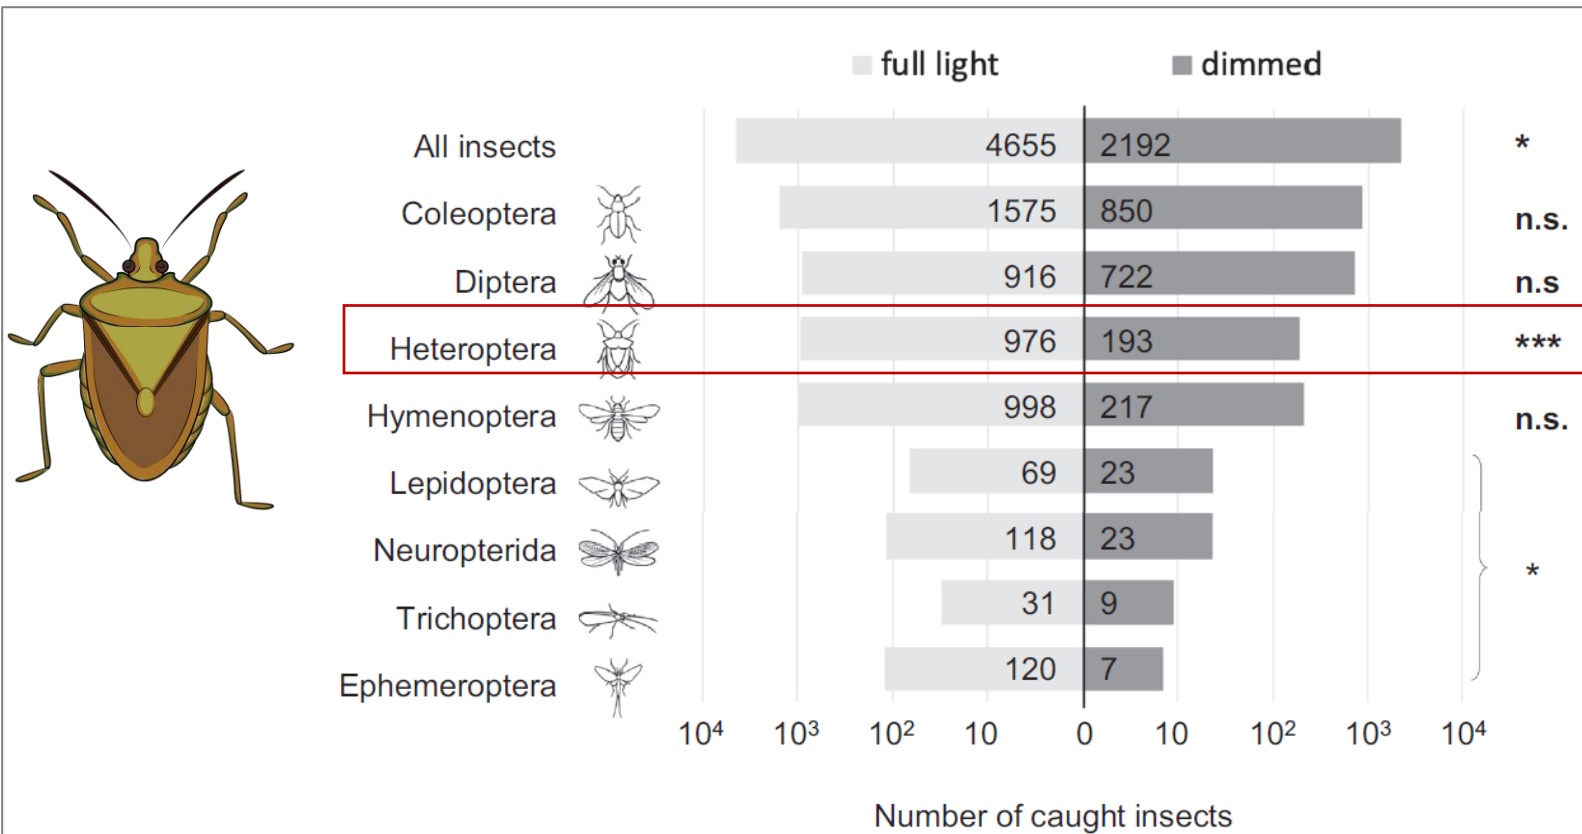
full light dimmed

| | full light | dimmed | |
|---|---|---|---|
| All insects | 4655 | 2192 | * |
| Coleoptera | 1575 | 850 | n.s. |
| Diptera | 916 | 722 | n.s |
| Heteroptera | 976 | 193 | *** |
| Hymenoptera | 998 | 217 | n.s. |
| Lepidoptera | 69 | 23 | |
| Neuropterida | 118 | 23 | * |
| Trichoptera | 31 | 9 | |
| Ephemeroptera | 120 | 7 | |

$10^4$ $10^3$ $10^2$ 10 0 10 $10^2$ $10^3$ $10^4$

Number of caught insects